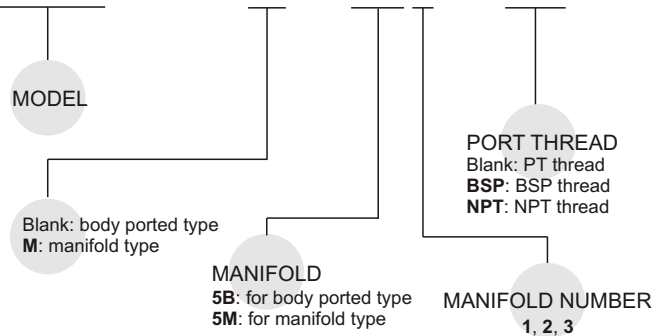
MODEL

PORT THREAD
Blank: PT thread
**BSP**: BSP thread
**NPT**: NPT thread

Blank: body ported type
**M**: manifold type

MANIFOLD
**5B**: for body ported type
**5M**: for manifold type

MANIFOLD NUMBER
**1**, **2**, **3**